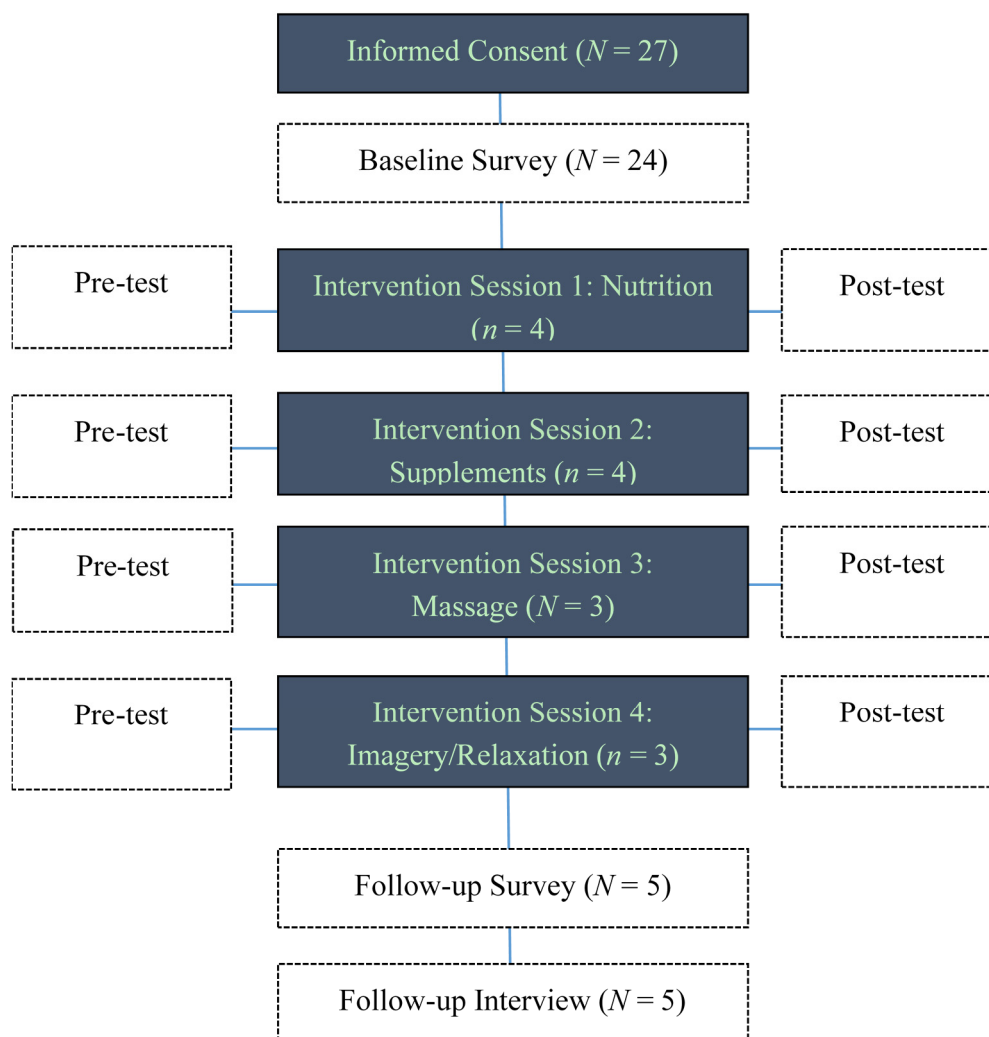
Informed Consent ($N$ = 27)

Baseline Survey ($N$ = 24)

Pre-test

Intervention Session 1: Nutrition ($n$ = 4)

Post-test

Pre-test

Intervention Session 2: Supplements ($n$ = 4)

Post-test

Pre-test

Intervention Session 3: Massage ($N$ = 3)

Post-test

Pre-test

Intervention Session 4: Imagery/Relaxation ($n$ = 3)

Post-test

Follow-up Survey ($N$ = 5)

Follow-up Interview ($N$ = 5)